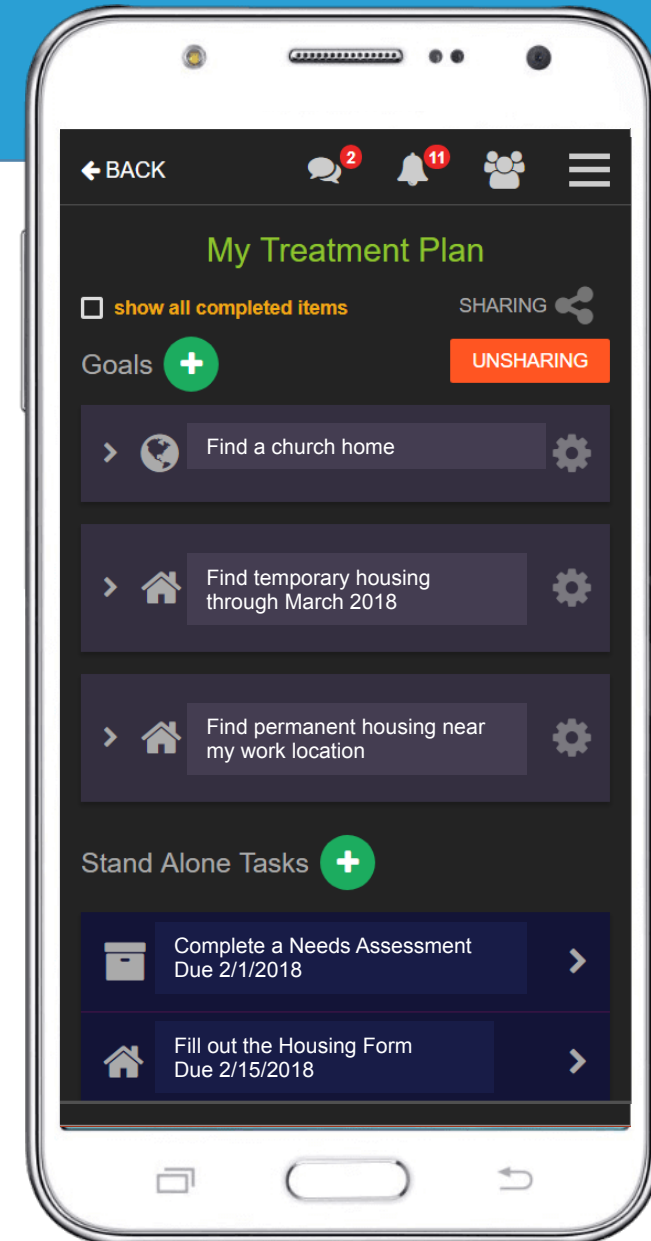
BACK
2
11

My Treatment Plan

show all completed items
SHARING

Goals
UNSHARING

Find a church home

Find temporary housing through March 2018

Find permanent housing near my work location

Stand Alone Tasks

Complete a Needs Assessment
Due 2/1/2018

Fill out the Housing Form
Due 2/15/2018